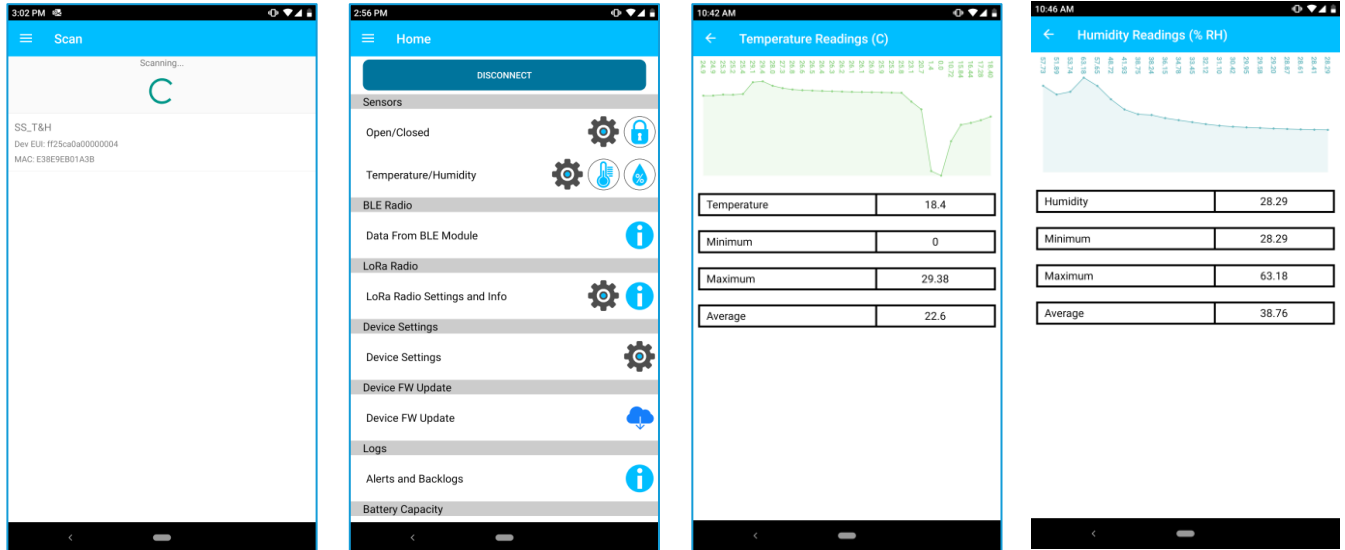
3:02 PM

Scan

Scanning...

SS_T&H
Dev EUI: ff25ca0a00000004
MAC: E38E9EB01A3B

2:56 PM

Home

DISCONNECT

Sensors

Open/Closed

Temperature/Humidity

BLE Radio

Data From BLE Module

LoRa Radio

LoRa Radio Settings and Info

Device Settings

Device Settings

Device FW Update

Device FW Update

Logs

Alerts and Backlogs

Battery Capacity

10:42 AM

Temperature Readings (C)

| Temperature | 18.4 |
|---|---|
| Minimum | 0 |
| Maximum | 29.38 |
| Average | 22.6 |

10:46 AM

Humidity Readings (% RH)

| Humidity | 28.29 |
|---|---|
| Minimum | 28.29 |
| Maximum | 63.18 |
| Average | 38.76 |